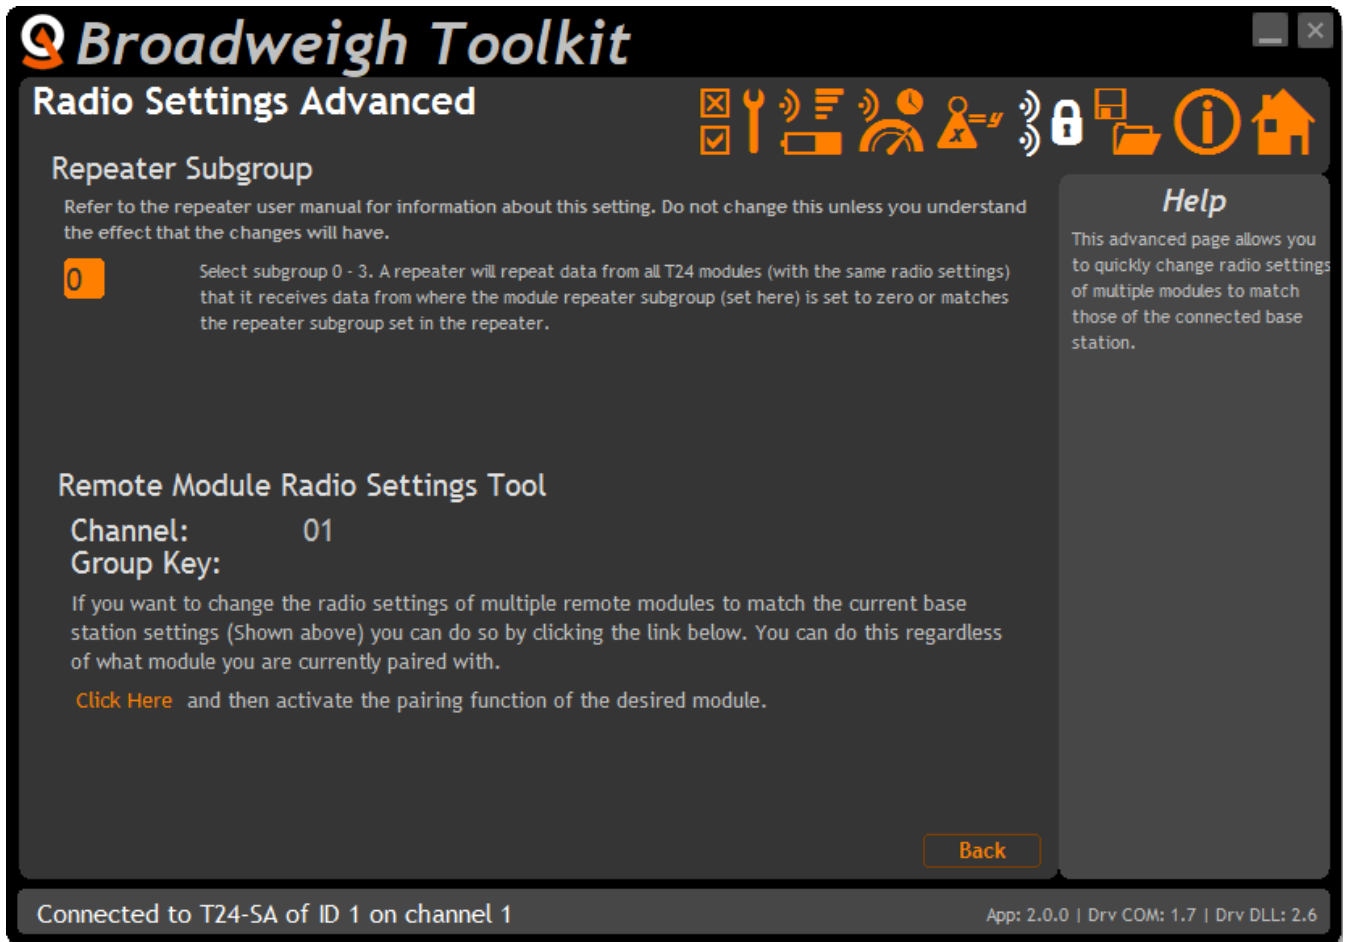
Broadweigh Toolkit

Radio Settings Advanced

Repeater Subgroup

Refer to the repeater user manual for information about this setting. Do not change this unless you understand the effect that the changes will have.

0

Select subgroup 0 - 3. A repeater will repeat data from all T24 modules (with the same radio settings) that it receives data from where the module repeater subgroup (set here) is set to zero or matches the repeater subgroup set in the repeater.

Remote Module Radio Settings Tool

Channel: 01
Group Key:

If you want to change the radio settings of multiple remote modules to match the current base station settings (Shown above) you can do so by clicking the link below. You can do this regardless of what module you are currently paired with.

Click Here and then activate the pairing function of the desired module.

Back

Help

This advanced page allows you to quickly change radio settings of multiple modules to match those of the connected base station.

Connected to T24-SA of ID 1 on channel 1

App: 2.0.0 | Drv COM: 1.7 | Drv DLL: 2.6